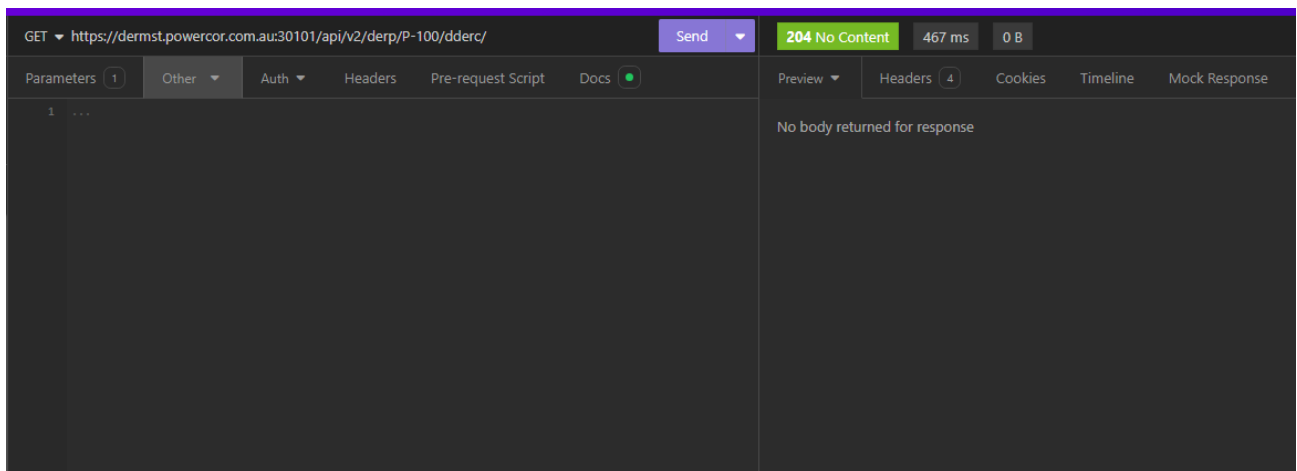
GET https://dermst.powercor.com.au:30101/api/v2/derp/P-100/dderc/ Send

204 No Content 467 ms 0 B

Parameters 1 Other Auth Headers Pre-request Script Docs

1 ...

Preview Headers 4 Cookies Timeline Mock Response

No body returned for response